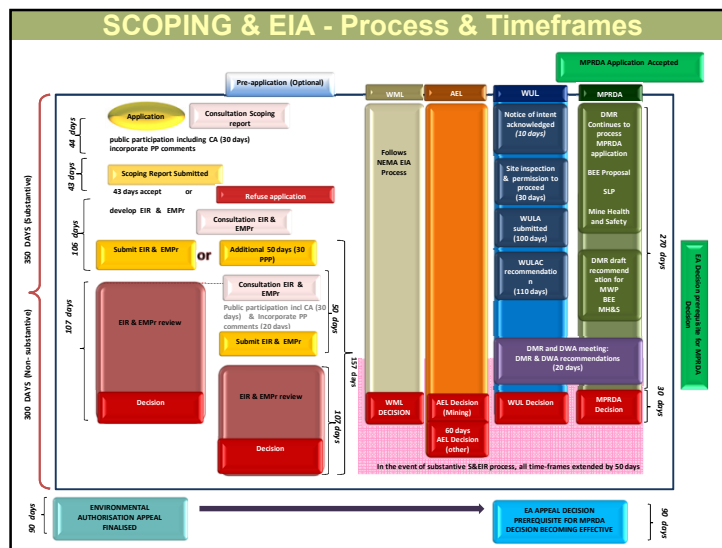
SCOPING & EIA - Process & Timeframes

MPRDA Application Accepted

Pre-application (Optional)

WML

AEL

WUL

MPRDA

350 DAYS (Substantive)

300 DAYS (Non- substantive)

44 days

Application

Consultation Scoping report

public participation including CA (30 days) incorporate PP comments

43 days

Scoping Report Submitted

43 days accept or

Refuse application

106 days

develop EIR & EMPr

Consultation EIR & EMPr

Submit EIR & EMPr

or

Additional 50 days (30 PPP)

107 days

Consultation EIR & EMPr

Public participation incl CA (30 days) & Incorporate PP comments (20 days)

50 days

Submit EIR & EMPr

EIR & EMPr review

Decision

EIR & EMPr review

Decision

157 days

100 days

Follows NEMA EIA Process

WML DECISION

AEL Decision (Mining)

60 days AEL Decision (other)

Notice of intent acknowledged (10 days)

Site inspection & permission to proceed (30 days)

WULA submitted (100 days)

WULAC recommendation (110 days)

DMR and DWA meeting: DMR & DWA recommendations (20 days)

WUL Decision

DMR Continues to process MPRDA application

BEE Proposal

SLP

Mine Health and Safety

DMR draft recommendation for MWP BEE MH&S

MPRDA Decision

270 days

30 days

EA Decision prerequisite for MPRDA Decision

In the event of substantive S&EIR process, all time-frames extended by 50 days

90 days

ENVIRONMENTAL AUTHORISATION APPEAL FINALISED

EA APPEAL DECISION PREREQUISITE FOR MPRDA DECISION BECOMING EFFECTIVE

90 days